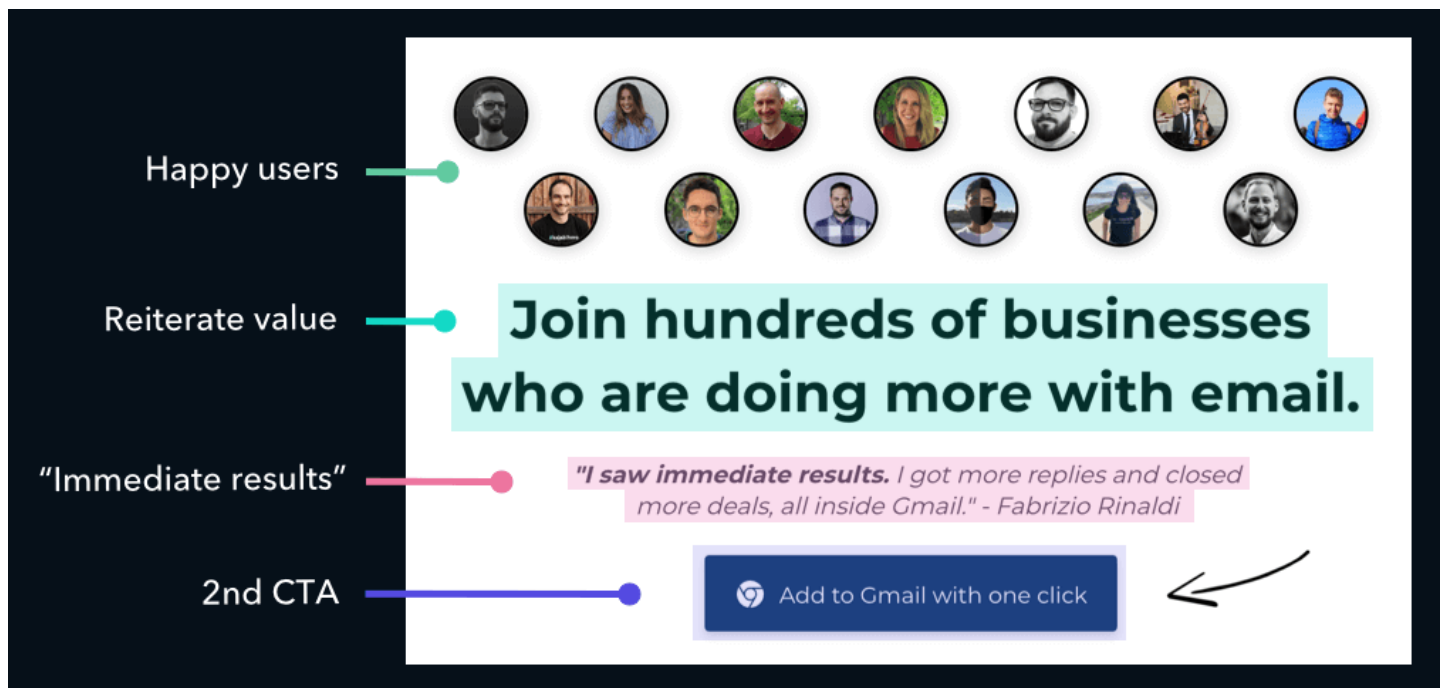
Happy users

Reiterate value

"Immediate results"

2nd CTA

Join hundreds of businesses who are doing more with email.

"I saw immediate results. I got more replies and closed more deals, all inside Gmail." - Fabrizio Rinaldi

Add to Gmail with one click